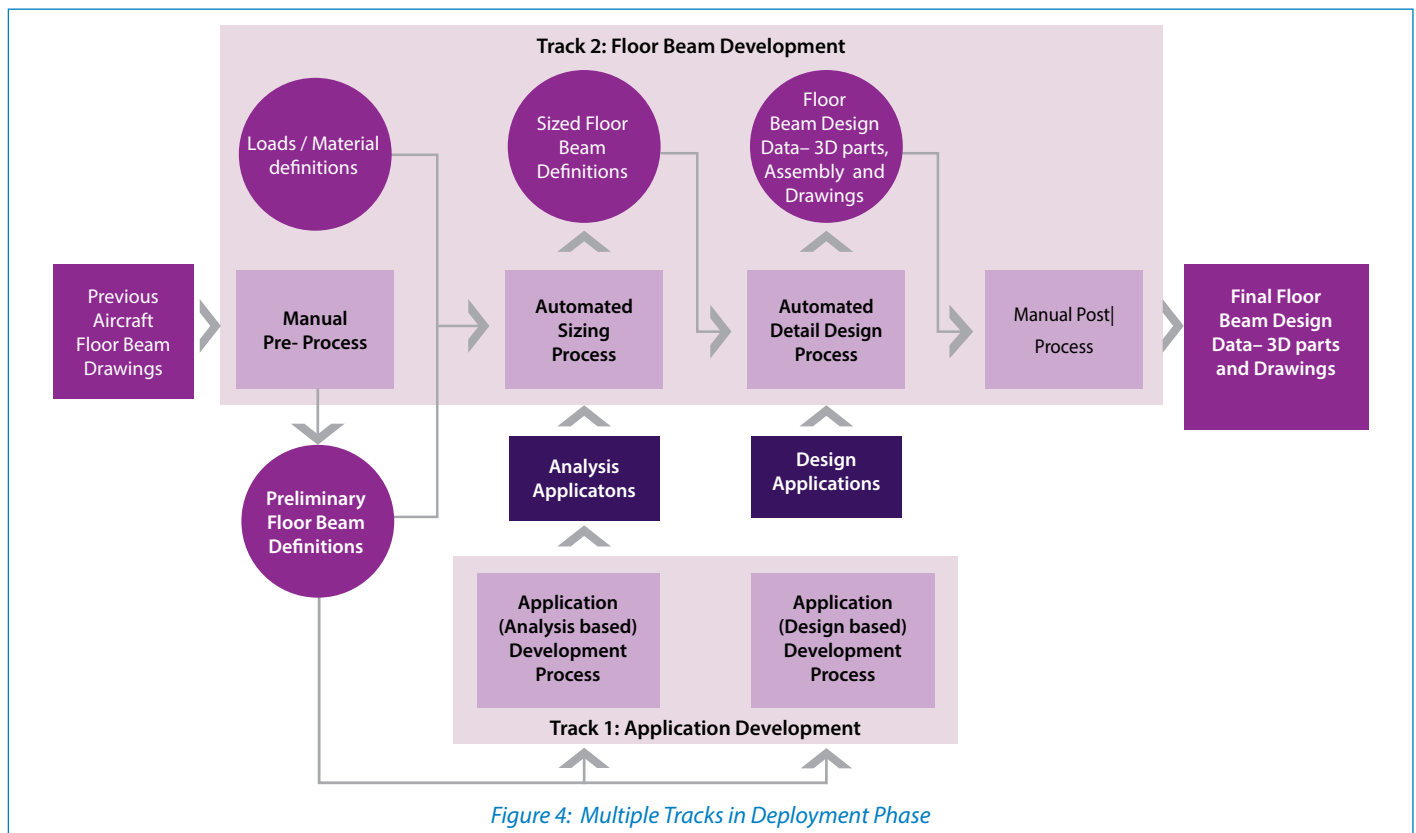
Track 2: Floor Beam Development

Loads / Material definitions

Sized Floor Beam Definitions

Floor Beam Design Data– 3D parts, Assembly and Drawings

Previous Aircraft Floor Beam Drawings

Manual Pre- Process

Automated Sizing Process

Automated Detail Design Process

Manual Post| Process

Final Floor Beam Design Data– 3D parts and Drawings

Analysis Applicatons

Design Applications

Preliminary Floor Beam Definitions

Application (Analysis based) Development Process

Application (Design based) Development Process

Track 1: Application Development

Figure 4: Multiple Tracks in Deployment Phase